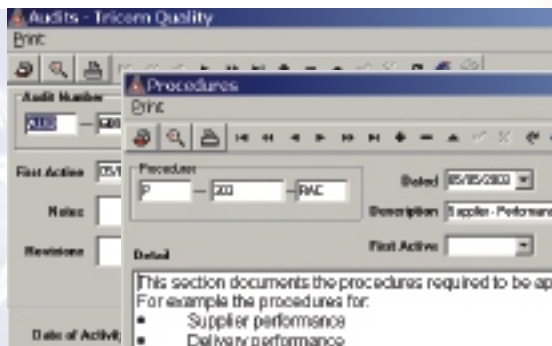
Audits - Tricorn Quality
Print

Audit Number
A002 — 
First Action 05/
Notes
Revisions
Date of Activity

Procedures
Print

Procedure
P — 203 — RAC
Dated 05/05/2003
Description Supplier - Performa
First Action
Detail
This section documents the procedures required to be ap
For example the procedures for:
• Supplier performance
• Delivery performance